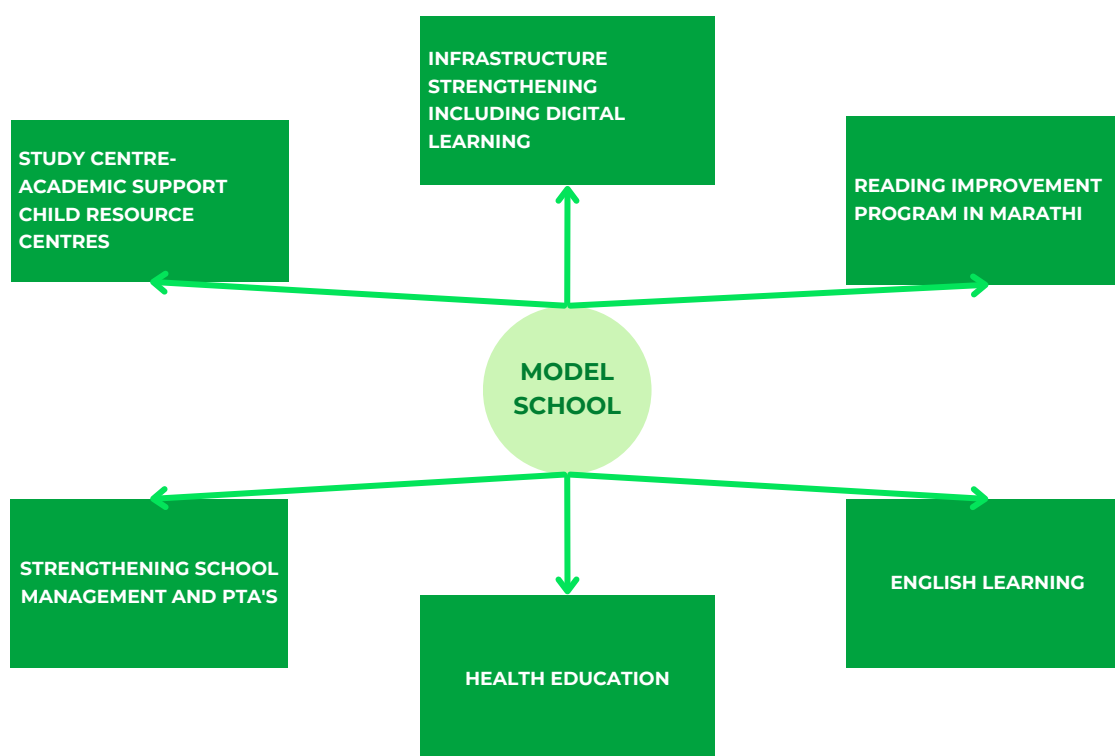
INFRASTRUCTURE STRENGTHENING INCLUDING DIGITAL LEARNING

STUDY CENTRE- ACADEMIC SUPPORT CHILD RESOURCE CENTRES

READING IMPROVEMENT PROGRAM IN MARATHI

MODEL SCHOOL

STRENGTHENING SCHOOL MANAGEMENT AND PTA'S

ENGLISH LEARNING

HEALTH EDUCATION